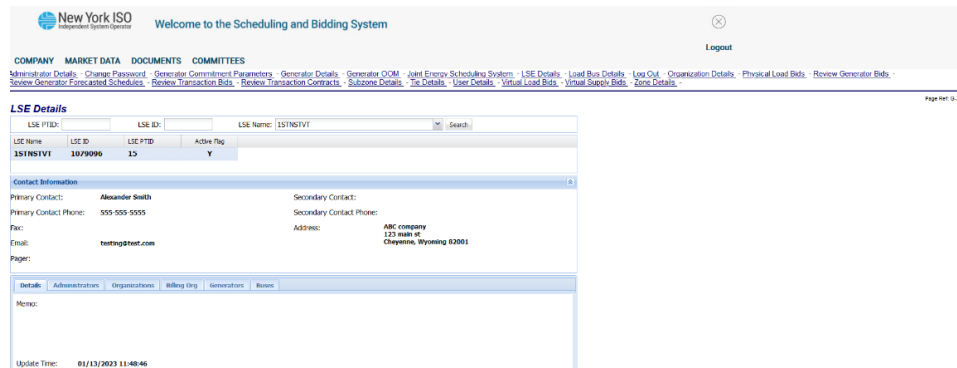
New York ISO
Independent System Operator
Welcome to the Scheduling and Bidding System

Logout

COMPANY MARKET DATA DOCUMENTS COMMITTEES

Administrator Details - Change Password - Generator Commitment Parameters - Generator Details - Generator OOM - Joint Energy Scheduling System - LSE Details - Load Bus Details - Log Out - Organization Details - Physical Load Bids - Review Generator Bids - Review Generator Forecasted Schedules - Review Transaction Bids - Review Transaction Contracts - Subzone Details - Tie Details - User Details - Virtual Load Bids - Virtual Supply Bids - Zone Details -

Page Ref: G..

LSE Details

LSE PTID: LSE ID: LSE Name: 1STNSTVT Search

| LSE Name | LSE ID | LSE PTID | Active Flag |
|---|---|---|---|
| 1STNSTVT | 1079096 | 15 | Y |

Contact Information

Primary Contact: Alexander Smith
Primary Contact Phone: 555-555-5555
Fax:
Email: testing@test.com
Pager:

Secondary Contact:
Secondary Contact Phone:
Address: ABC company
123 main st
Cheyenne, Wyoming 82001

Details Administrators Organizations Billing Org Generators Buses

Memo:

Update Time: 01/13/2023 11:48:46